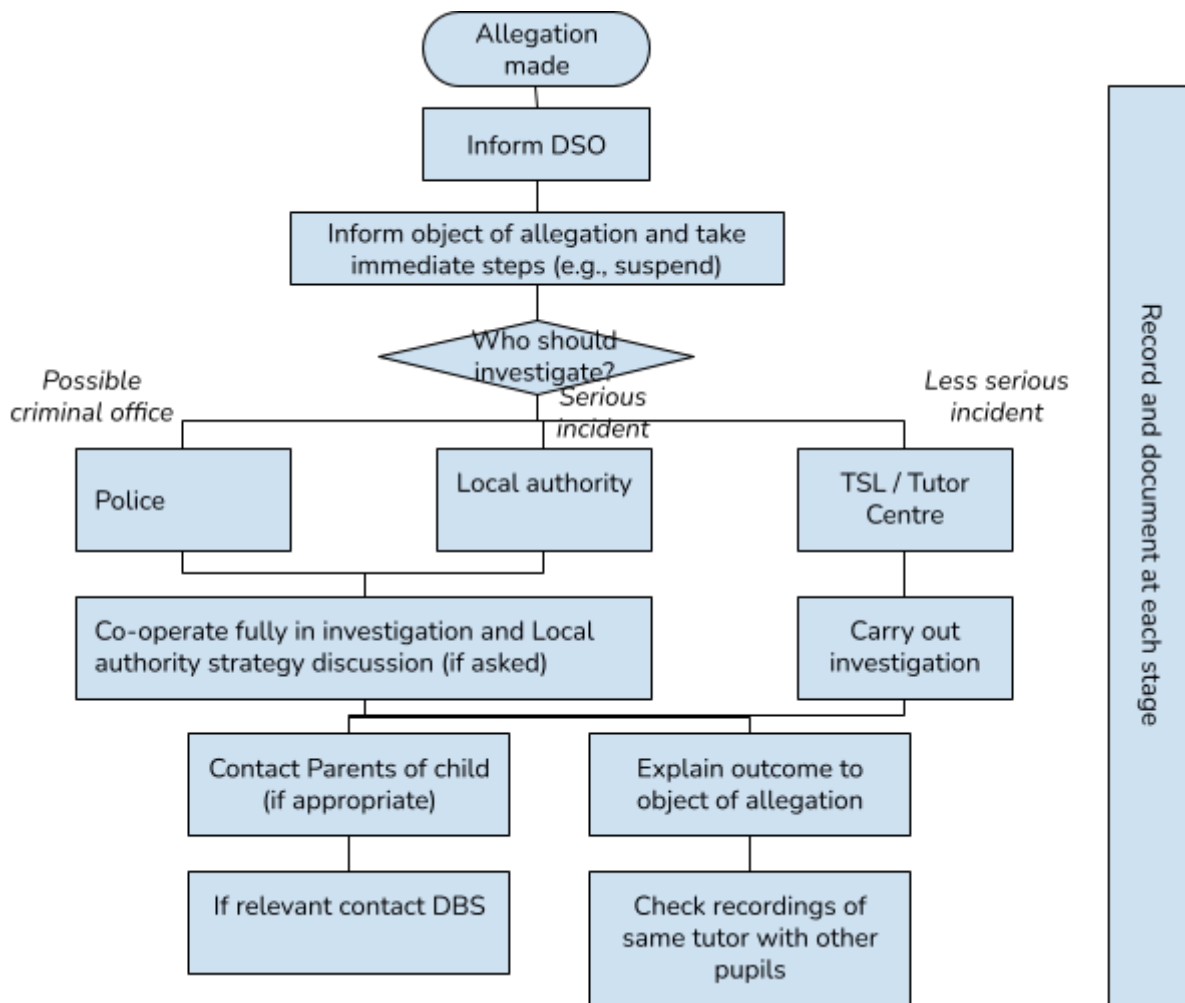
Allegation made

Inform DSO

Inform object of allegation and take immediate steps (e.g., suspend)

Who should investigate?

Possible criminal office

Serious incident

Less serious incident

Police

Local authority

TSL / Tutor Centre

Co-operate fully in investigation and Local authority strategy discussion (if asked)

Carry out investigation

Contact Parents of child (if appropriate)

Explain outcome to object of allegation

If relevant contact DBS

Check recordings of same tutor with other pupils

Record and document at each stage